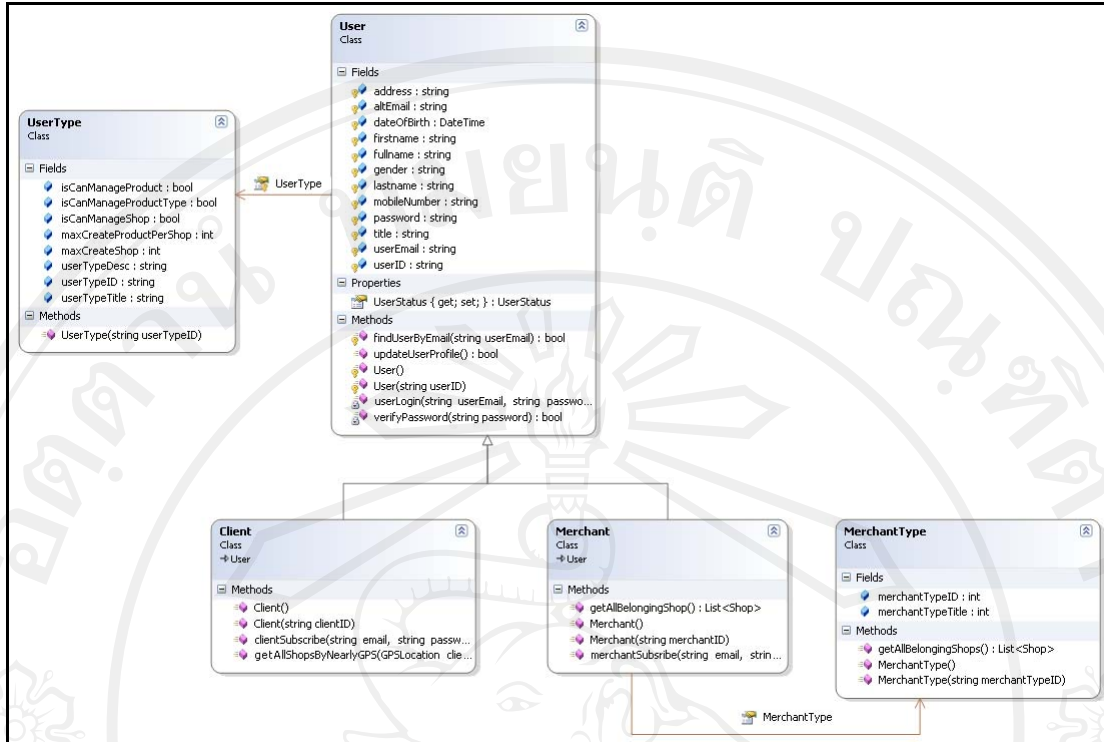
User
Class

Fields
address : string
altEmail : string
dateOfBirth : DateTime
firstname : string
fullname : string
gender : string
lastname : string
mobileNumber : string
password : string
title : string
userEmail : string
userID : string

Properties
UserStatus { get; set; } : UserStatus

Methods
findUserByEmail(string userEmail) : bool
updateUserProfile() : bool
User()
User(string userID)
userLogin(string userEmail, string passwo...
verifyPassword(string password) : bool

UserType
Class

Fields
isCanManageProduct : bool
isCanManageProductType : bool
isCanManageShop : bool
maxCreateProductPerShop : int
maxCreateShop : int
userTypeDesc : string
userTypeID : string
userTypeTitle : string

Methods
UserType(string userTypeID)

UserType

Client
Class
User

Methods
Client()
Client(string clientID)
clientSubscribe(string email, string passw...
getAllShopsByNearlyGPS(GPSLocation clie...

Merchant
Class
User

Methods
getAllBelongingShop() : List<Shop>
Merchant()
Merchant(string merchantID)
merchantSubsribe(string email, strin...

MerchantType
Class

Fields
merchantTypeID : int
merchantTypeTitle : int

Methods
getAllBelongingShops() : List<Shop>
MerchantType()
MerchantType(string merchantTypeID)

MerchantType